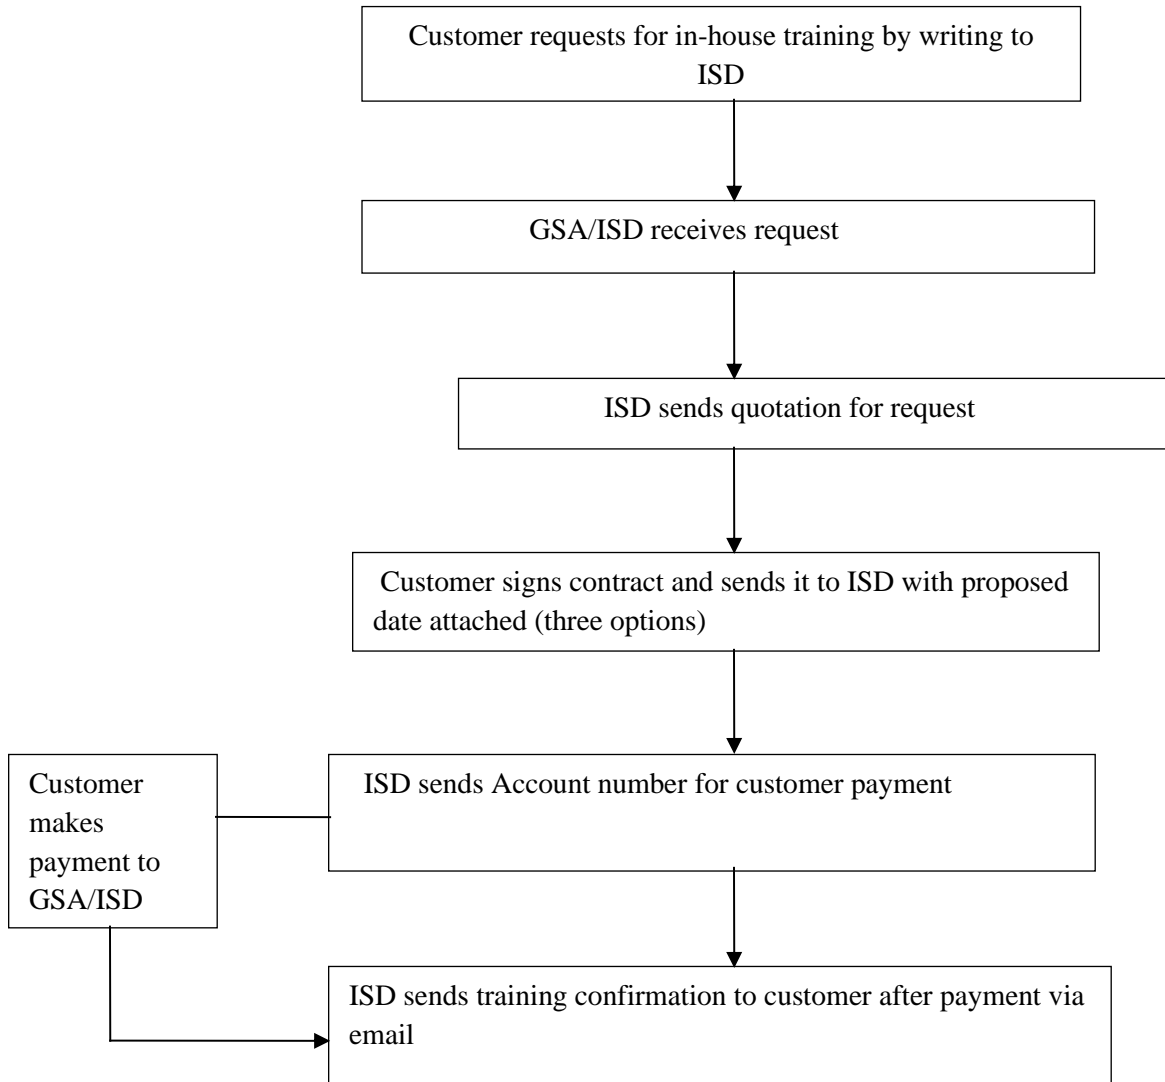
Customer requests for in-house training by writing to ISD

GSA/ISD receives request

ISD sends quotation for request

Customer signs contract and sends it to ISD with proposed date attached (three options)

ISD sends Account number for customer payment

Customer makes payment to GSA/ISD

ISD sends training confirmation to customer after payment via email